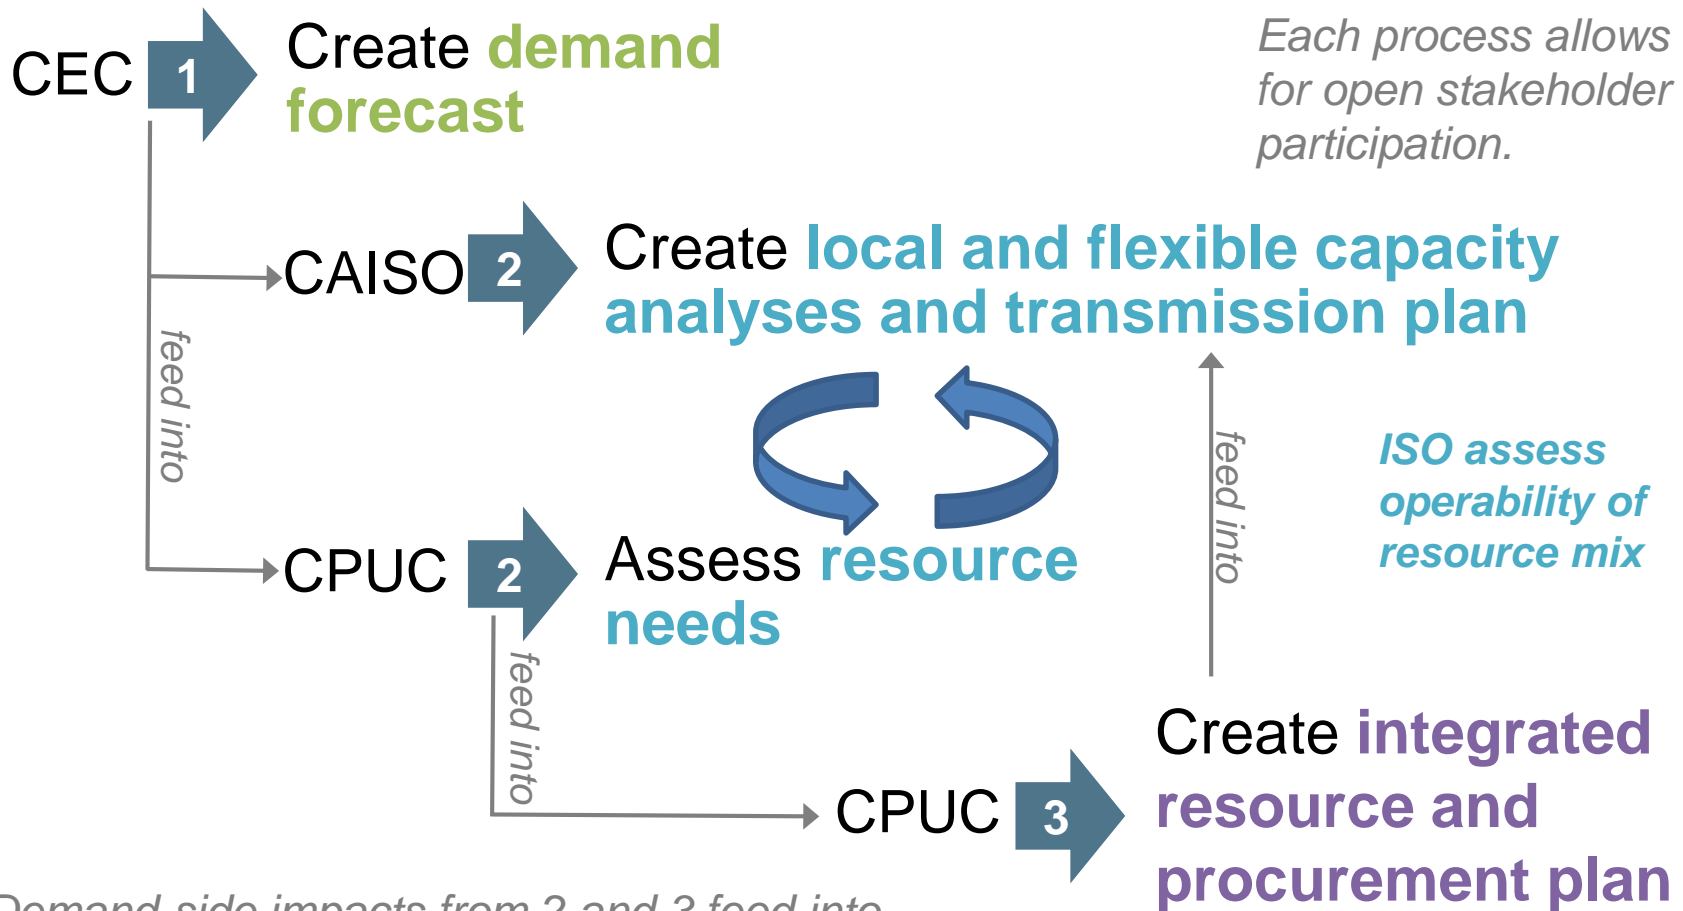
CEC 1 Create demand forecast

Each process allows for open stakeholder participation.

CAISO 2 Create local and flexible capacity analyses and transmission plan

feed into

feed into

ISO assess operability of resource mix

CPUC 2 Assess resource needs

feed into

CPUC 3 Create integrated resource and procurement plan

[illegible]emand side impacts from 2 and 3 feed into